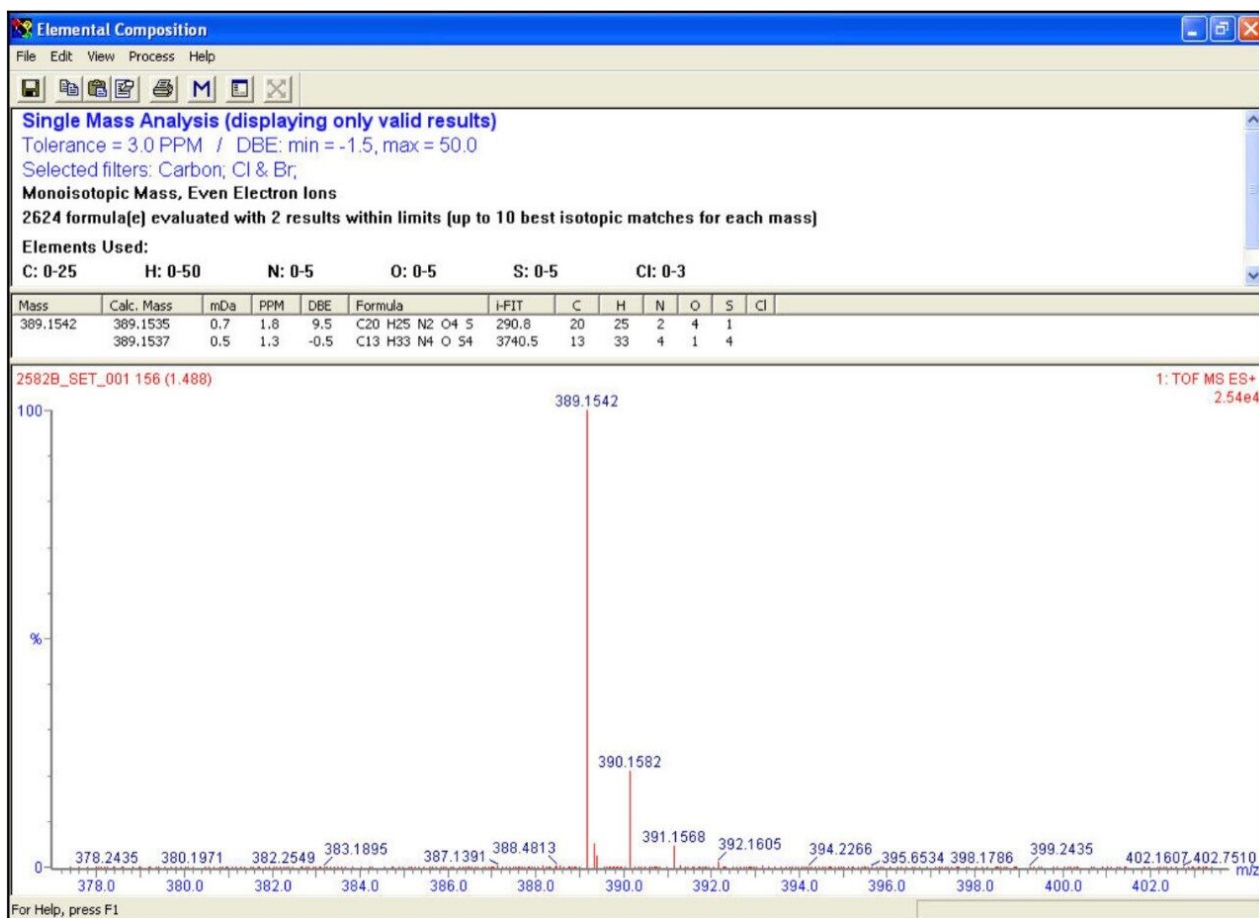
Elemental Composition

File Edit View Process Help

M

Single Mass Analysis (displaying only valid results)
Tolerance = 3.0 PPM / DBE: min = -1.5, max = 50.0
Selected filters: Carbon; Cl & Br;
Monoisotopic Mass, Even Electron Ions
2624 formula(e) evaluated with 2 results within limits (up to 10 best isotopic matches for each mass)
Elements Used:
C: 0-25 H: 0-50 N: 0-5 O: 0-5 S: 0-5 Cl: 0-3

| Mass | Calc. Mass | mDa | PPM | DBE | Formula | i-FIT | C | H | N | O | S | Cl |
|---|---|---|---|---|---|---|---|---|---|---|---|---|
| 389.1542 | 389.1535 | 0.7 | 1.8 | 9.5 | C20 H25 N2 O4 S | 290.8 | 20 | 25 | 2 | 4 | 1 | |
| | 389.1537 | 0.5 | 1.3 | -0.5 | C13 H33 N4 O S4 | 3740.5 | 13 | 33 | 4 | 1 | 4 | |

2582B_SET_001 156 (1.488)
1: TOF MS ES+
2.54e4
100
%
0
389.1542
390.1582
391.1568
392.1605
394.2266
395.6534
398.1786
399.2435
402.1607
402.7510
388.4813
387.1391
383.1895
382.2549
380.1971
378.2435
378.0 380.0 382.0 384.0 386.0 388.0 390.0 392.0 394.0 396.0 398.0 400.0 402.0
m/z

For Help, press F1